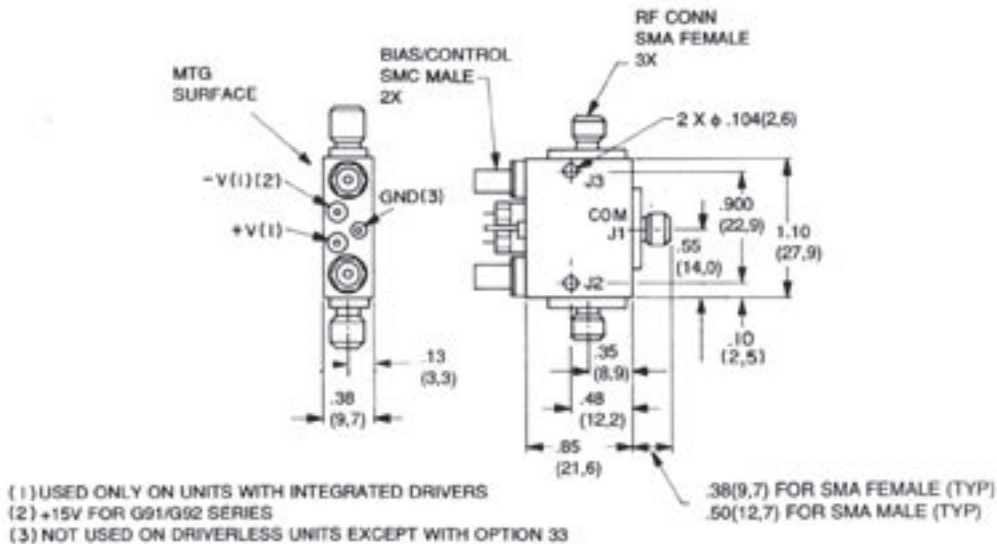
RF CONN
SMA FEMALE
3X

BIAS/CONTROL
SMC MALE
2X

MTG
SURFACE

2 X $\phi$ .104(2,6)

-V(1)(2)

GND(3)

+V(1)

J3

COM
J1

J2

.900
(22,9)

.55
(14,0)

1.10
(27,9)

.10
(2,5)

.13
(3,3)

.38
(9,7)

.35
(8,9)

.48
(12,2)

.85
(21,6)

(1) USED ONLY ON UNITS WITH INTEGRATED DRIVERS
(2) +15V FOR G91/G92 SERIES
(3) NOT USED ON DRIVERLESS UNITS EXCEPT WITH OPTION 33

.38(9,7) FOR SMA FEMALE (TYP)
.50(12,7) FOR SMA MALE (TYP)